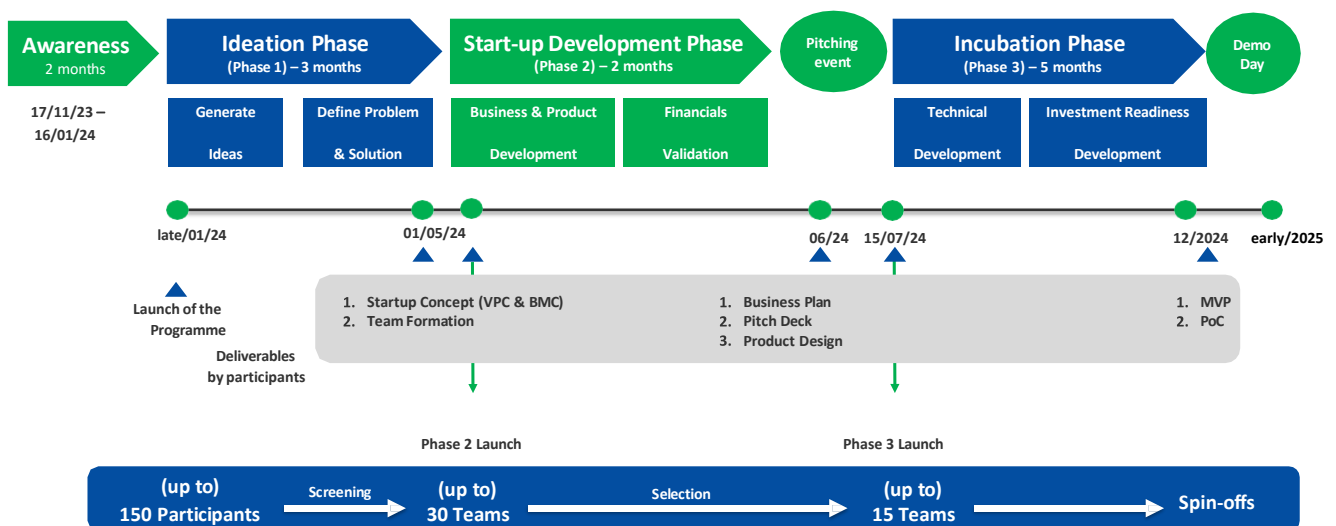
Awareness
2 months

Ideation Phase
(Phase 1) – 3 months

Start-up Development Phase
(Phase 2) – 2 months

Pitching event

Incubation Phase
(Phase 3) – 5 months

Demo Day

17/11/23 – 16/01/24

Generate Ideas

Define Problem & Solution

Business & Product Development

Financials Validation

Technical Development

Investment Readiness Development

late/01/24

01/05/24

06/24

15/07/24

12/2024

early/2025

Launch of the Programme

Deliverables by participants

1. Startup Concept (VPC & BMC)
2. Team Formation

1. Business Plan
2. Pitch Deck
3. Product Design

1. MVP
2. PoC

Phase 2 Launch

Phase 3 Launch

(up to)
150 Participants

Screening

(up to)
30 Teams

Selection

(up to)
15 Teams

Spin-offs